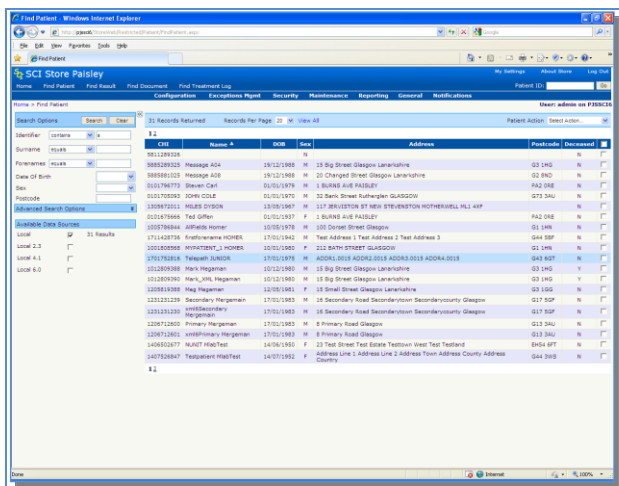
Find Patient - Windows Internet Explorer

http://pjssci6/StoreWeb/Restricted/Patient/FindPatient.aspx

Google

File Edit View Favorites Tools Help

Find Patient

SCI Store Paisley

My Settings About Store Log Out

Home Find Patient Find Result Find Document Find Treatment Log

Patient ID: Go

Configuration Exceptions Mgmt Security Maintenance Reporting General Notifications

Home > Find Patient

User: admin on PJSSCI6

Search Options Search Clear

Identifier contains a

Surname equals

Forenames equals

Date Of Birth

Sex

Postcode

Advanced Search Options

Available Data Sources

Local 31 Results

Local 2.3

Local 4.1

Local 6.0

31 Records Returned Records Per Page 20 View All

Patient Action Select Action...

1 2

| CHI | Name | DOB | Sex | Address | Postcode | Deceased | |
|---|---|---|---|---|---|---|---|
| 5811289326 | | | N | | | N | |
| 5885289325 | Message A04 | 19/12/1988 | M | 15 Big Street Glasgow Lanarkshire | G3 1HG | N | |
| 5885881025 | Message A08 | 19/12/1988 | M | 20 Changed Street Glasgow Lanarkshire | G2 8ND | N | |
| 0101796773 | Steven Carl | 01/01/1979 | M | 1 BURNS AVE PAISLEY | PA2 0RE | N | |
| 0101705093 | JOHN COLE | 01/01/1970 | M | 32 Bank Street Rutherglen GLASGOW | G73 3AU | N | |
| 1305672011 | MILES DYSON | 13/05/1967 | M | 117 JERVISTON ST NEW STEVENSTON MOTHERWELL ML1 4XF | | N | |
| 0101675666 | Ted Giffen | 01/01/1937 | F | 1 BURNS AVE PAISLEY | PA2 0RE | N | |
| 1005786846 | AllFields Homer | 10/05/1978 | M | 100 Dorset Street Glasgow | G1 1HN | N | |
| 1711428736 | firstforename HOMER | 17/01/1942 | M | Test Address 1 Test Address 2 Test Address 3 | G44 5BF | N | |
| 1001806568 | MYPATIENT_1 HOMER | 10/01/1980 | F | 212 BATH STREET GLASGOW | G1 1HN | N | |
| 1701752816 | Telepath JUNIOR | 17/01/1975 | M | ADDR1.0015 ADDR2.0015 ADDR3.0015 ADDR4.0015 | G43 6QT | N | |
| 1012809388 | Mark Megaman | 10/12/1980 | M | 15 Big Street Glasgow Lanarkshire | G3 1HG | Y | |
| 1012809390 | Mark_XML Megaman | 10/12/1980 | M | 15 Big Street Glasgow Lanarkshire | G3 1HG | Y | |
| 1205819388 | Meg Megaman | 12/05/1981 | F | 15 Small Street Glasgow Lanarkshire | G3 1GG | N | |
| 1231231239 | Secondary Mergemain | 17/01/1983 | M | 16 Secondary Road Secondarytown Secondarycounty Glasgow | G17 5QF | N | |
| 1231231230 | xmlSecondary Mergemain | 17/01/1983 | M | 16 Secondary Road Secondarytown Secondarycounty Glasgow | G17 5QF | N | |
| 1206712600 | Primary Mergemain | 17/01/1983 | M | 8 Primary Road Glasgow | G13 3AU | N | |
| 1206712601 | xmlPrimary Mergemain | 17/01/1983 | M | 8 Primary Road Glasgow | G13 3AU | N | |
| 1406502677 | NUNIT MlabTest | 14/06/1950 | F | 23 Test Street Test Estate Testtown West Testland | EH54 6FT | N | |
| 1407526847 | Testpatient MlabTest | 14/07/1952 | F | Address Line 1 Address Line 2 Address Town Address County Address Country | G44 3WS | N | |

1 2

Done

Internet

100%